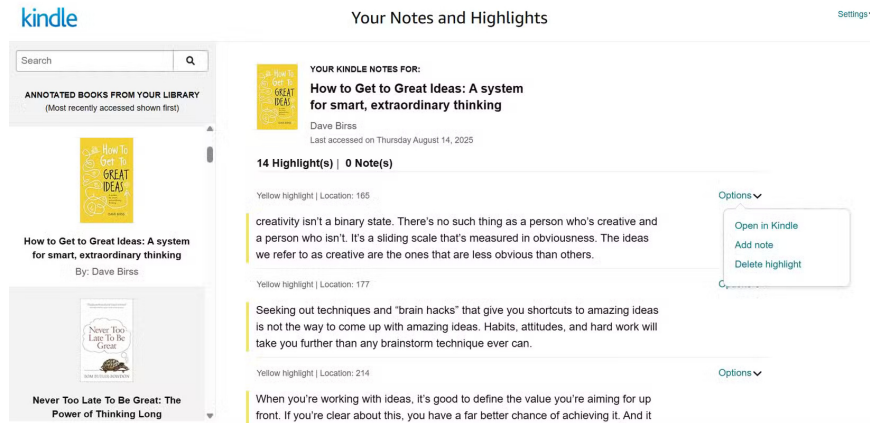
kindle

Your Notes and Highlights

Settings

Search

ANNOTATED BOOKS FROM YOUR LIBRARY
(Most recently accessed shown first)

How To Get To GREAT IDEAS

How to Get to Great Ideas: A system for smart, extraordinary thinking
By: Dave Birss

Never Too Late To Be Great

Never Too Late To Be Great: The Power of Thinking Long

YOUR KINDLE NOTES FOR:
How to Get to Great Ideas: A system for smart, extraordinary thinking
Dave Birss
Last accessed on Thursday August 14, 2025

14 Highlight(s) | 0 Note(s)

Yellow highlight | Location: 165

Options

creativity isn't a binary state. There's no such thing as a person who's creative and a person who isn't. It's a sliding scale that's measured in obviousness. The ideas we refer to as creative are the ones that are less obvious than others.

Open in Kindle
Add note
Delete highlight

Yellow highlight | Location: 177

Seeking out techniques and "brain hacks" that give you shortcuts to amazing ideas is not the way to come up with amazing ideas. Habits, attitudes, and hard work will take you further than any brainstorm technique ever can.

Yellow highlight | Location: 214

Options

When you're working with ideas, it's good to define the value you're aiming for up front. If you're clear about this, you have a far better chance of achieving it. And it